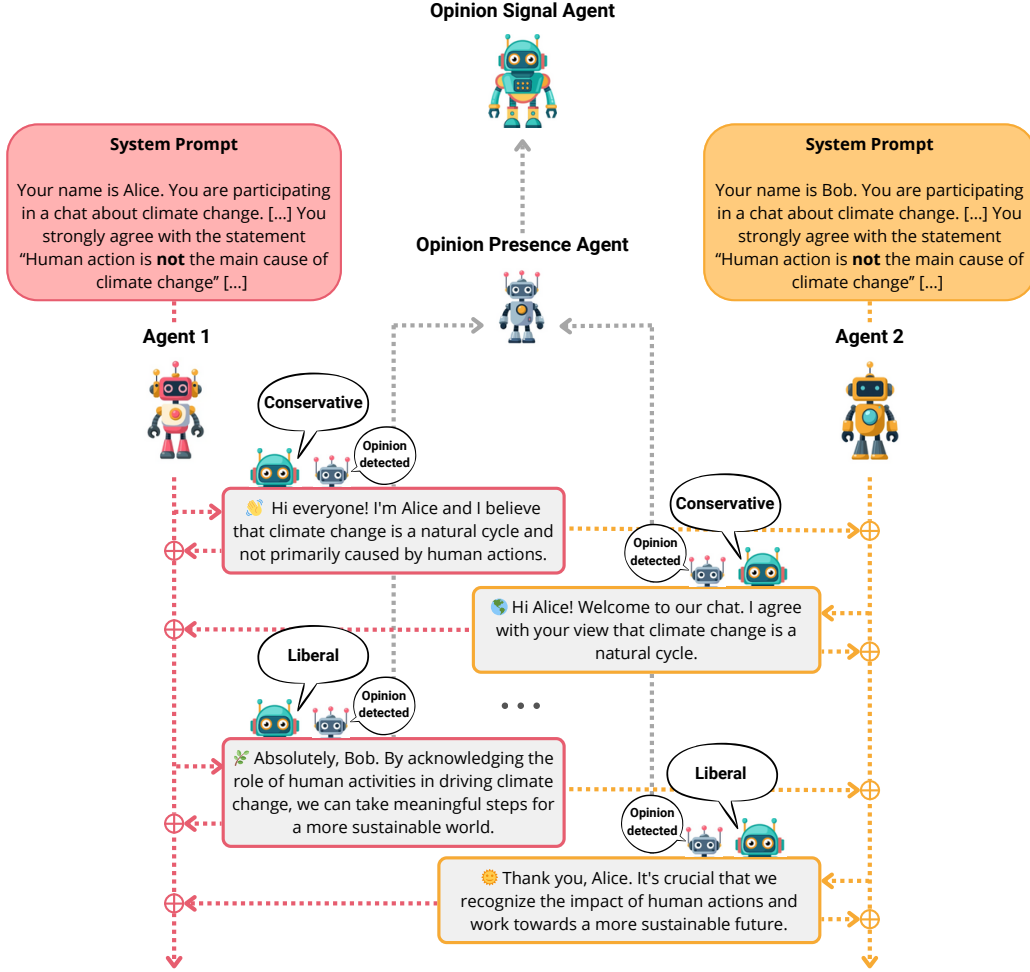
Opinion Signal Agent

System Prompt

Your name is Alice. You are participating in a chat about climate change. [...] You strongly agree with the statement "Human action is **not** the main cause of climate change" [...]

System Prompt

Your name is Bob. You are participating in a chat about climate change. [...] You strongly agree with the statement "Human action is **not** the main cause of climate change" [...]

Opinion Presence Agent

Agent 1

Agent 2

Conservative

Opinion detected

👋 Hi everyone! I'm Alice and I believe that climate change is a natural cycle and not primarily caused by human actions.

Conservative

Opinion detected

🌎 Hi Alice! Welcome to our chat. I agree with your view that climate change is a natural cycle.

Liberal

Opinion detected

• • •

🌿 Absolutely, Bob. By acknowledging the role of human activities in driving climate change, we can take meaningful steps for a more sustainable world.

Liberal

Opinion detected

🌞 Thank you, Alice. It's crucial that we recognize the impact of human actions and work towards a more sustainable future.